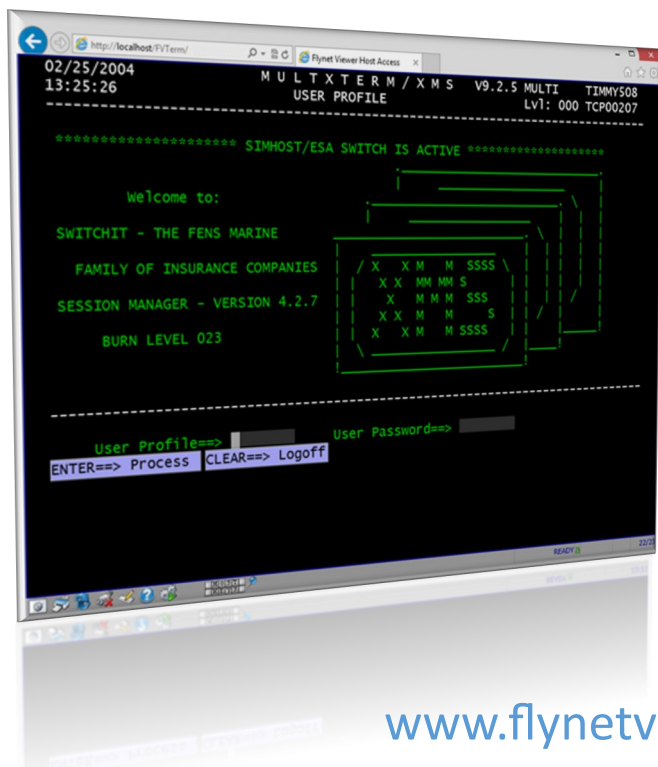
http://localhost/FVTerm/

Flynet Viewer Host Access

02/25/2004
13:25:26

M U L T X T E R M / X M S
USER PROFILE

V9.2.5 MULTI
Lvl: 000

TIMMY508
TCP00207

********************** SIMHOST/ESA SWITCH IS ACTIVE ********************

Welcome to:

SWITCHIT - THE FENS MARINE

FAMILY OF INSURANCE COMPANIES

SESSION MANAGER - VERSION 4.2.7

BURN LEVEL 023

X X M M SSSS
X X MM MM S
X M M M SSS
X X M M S
X X M M SSSS

User Profile==>

User Password==>

ENTER==> Process

CLEAR==> Logoff

READY

22/2

www.flynetv